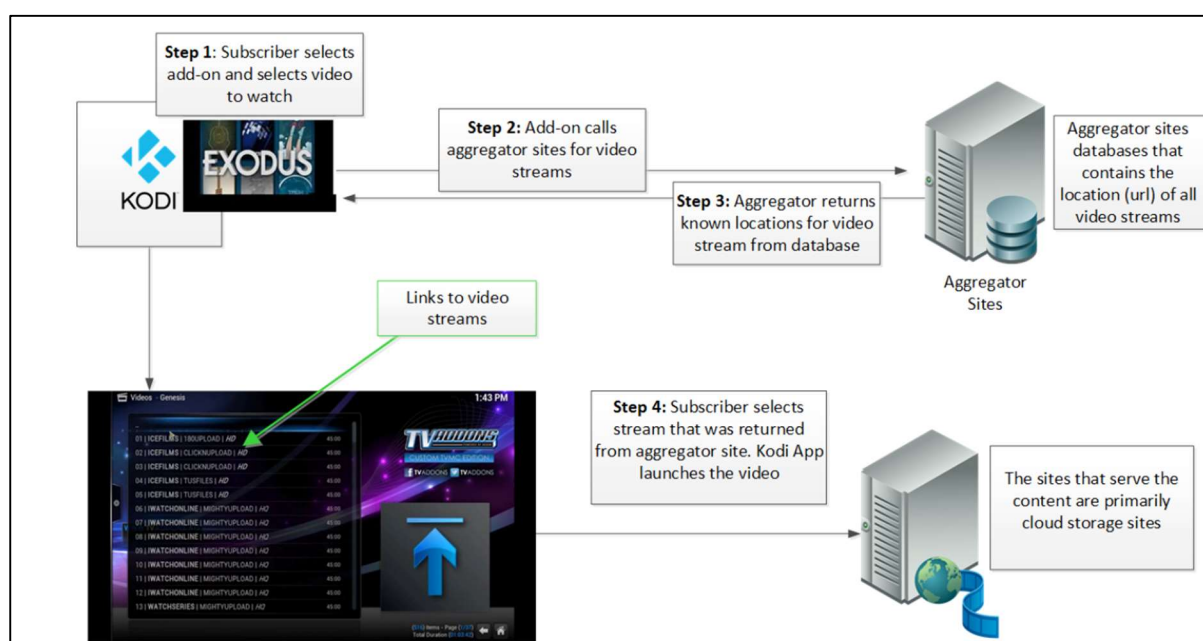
**Step 1**: Subscriber selects add-on and selects video to watch

KODI

EXODUS

**Step 2:** Add-on calls aggregator sites for video streams

**Step 3:** Aggregator returns known locations for video stream from database

Aggregator sites databases that contains the location (url) of all video streams

Aggregator Sites

Links to video streams

Videos - Genesis

1:43 PM

01 | ICEFILMS | 180UPLOAD | HD
02 | ICEFILMS | CLICKNUPLOAD | HD
03 | ICEFILMS | CLICKNUPLOAD | HD
04 | ICEFILMS | TUSFILES | HD
05 | ICEFILMS | TUSFILES | HD
06 | WATCHONLINE | MIGHTYUPLOAD | HD
07 | WATCHONLINE | MIGHTYUPLOAD | HD
08 | WATCHONLINE | MIGHTYUPLOAD | HD
09 | WATCHONLINE | MIGHTYUPLOAD | HD
10 | WATCHONLINE | MIGHTYUPLOAD | HD
11 | WATCHONLINE | MIGHTYUPLOAD | HD
12 | WATCHONLINE | MIGHTYUPLOAD | HD
13 | WATCHSERIES | MIGHTYUPLOAD | HD

TVADDONS

CUSTOM TVMC EDITION

TVADDONS TVADDONS

**Step 4:** Subscriber selects stream that was returned from aggregator site. Kodi App launches the video

The sites that serve the content are primarily cloud storage sites